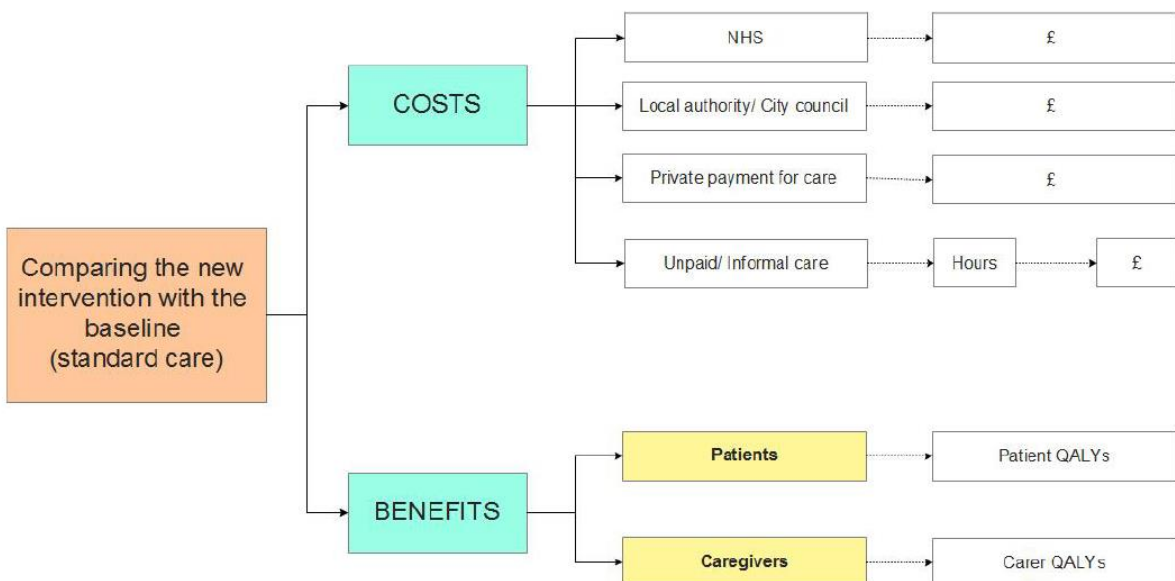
Comparing the new intervention with the baseline (standard care)

COSTS

NHS

£

Local authority/ City council

£

Private payment for care

£

Unpaid/ Informal care

Hours

£

BENEFITS

Patients

Patient QALYs

Caregivers

Carer QALYs